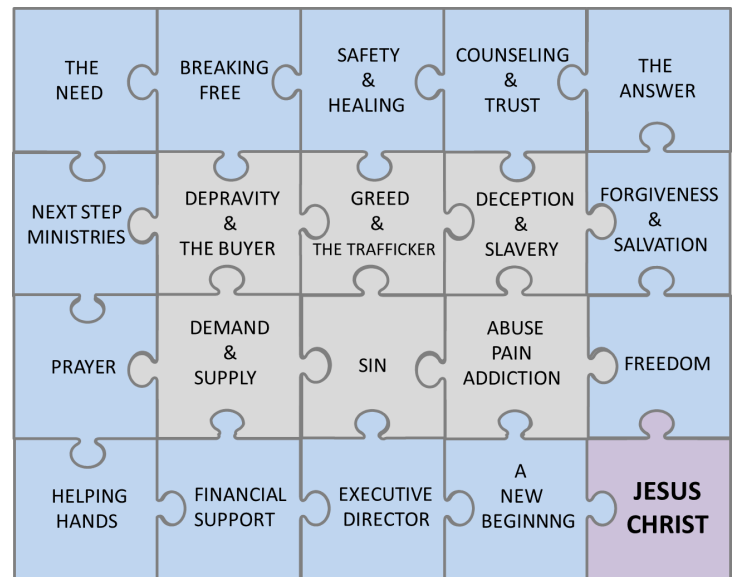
THE NEED

BREAKING FREE

SAFETY & HEALING

COUNSELING & TRUST

THE ANSWER

NEXT STEP MINISTRIES

DEPRAVITY & THE BUYER

GREED & THE TRAFFICKER

DECEPTION & SLAVERY

FORGIVENESS & SALVATION

PRAYER

DEMAND & SUPPLY

SIN

ABUSE PAIN ADDICTION

FREEDOM

HELPING HANDS

FINANCIAL SUPPORT

EXECUTIVE DIRECTOR

A NEW BEGINNNG

JESUS CHRIST